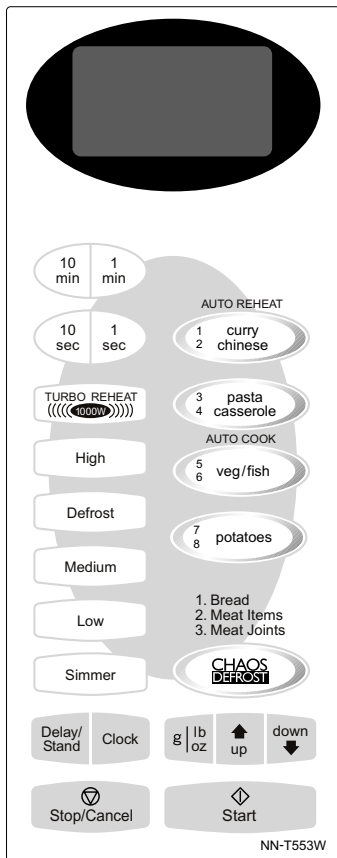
10 min
1 min

AUTO REHEAT

10 sec
1 sec

1 curry
2 chinese

TURBO REHEAT
1000W

3 pasta
4 casserole

AUTO COOK

High

5 veg/fish
6

Defrost

7 potatoes
8

Medium

Low

1. Bread
2. Meat Items
3. Meat Joints

Simmer

CHAOS DEFROST

Delay/Stand
Clock

g | lb oz
up
down

Stop/Cancel
Start

NN-T553W